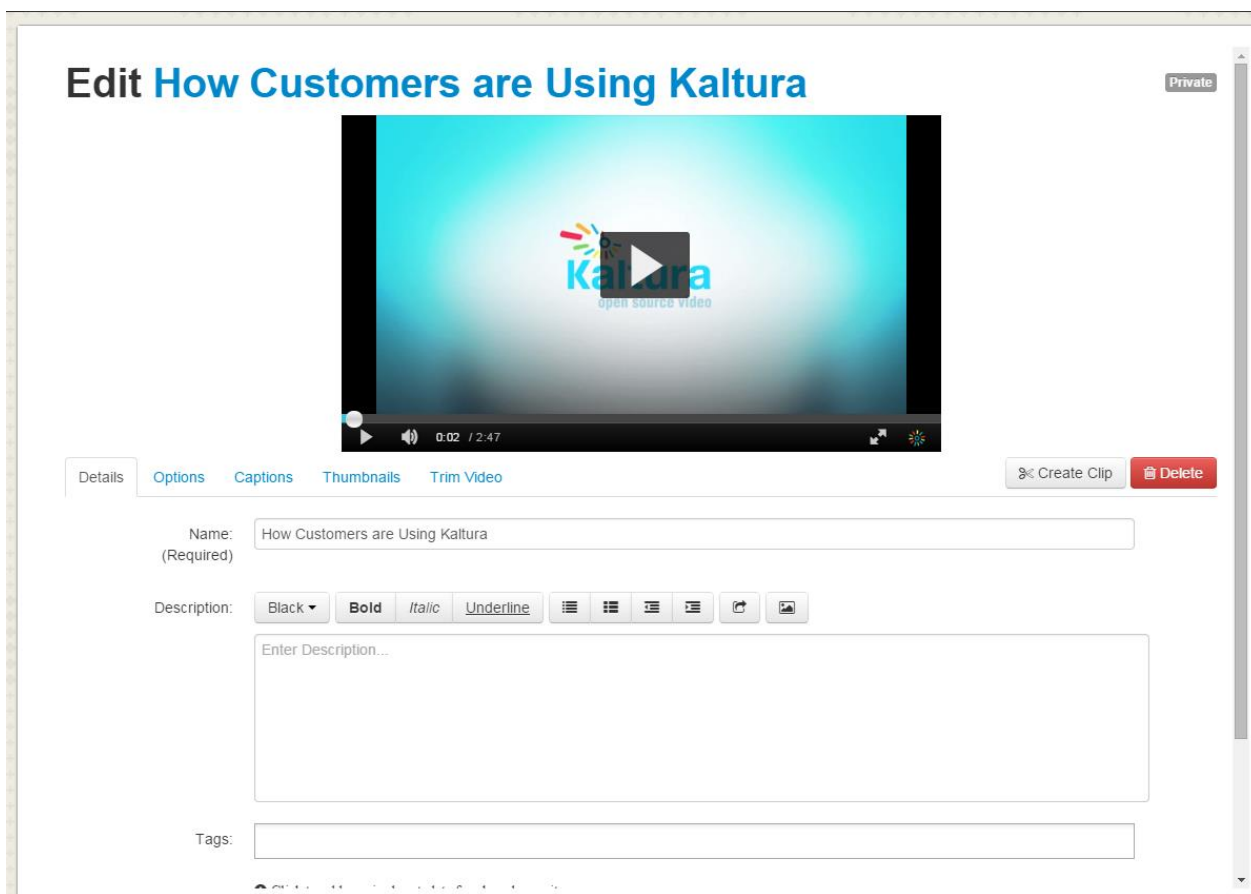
Edit How Customers are Using Kaltura

Private

Kaltura
open source video

0:02 / 2:47

Details Options Captions Thumbnails Trim Video

Create Clip Delete

Name: (Required)
How Customers are Using Kaltura

Description:
Black Bold Italic Underline

Enter Description...

Tags:

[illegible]